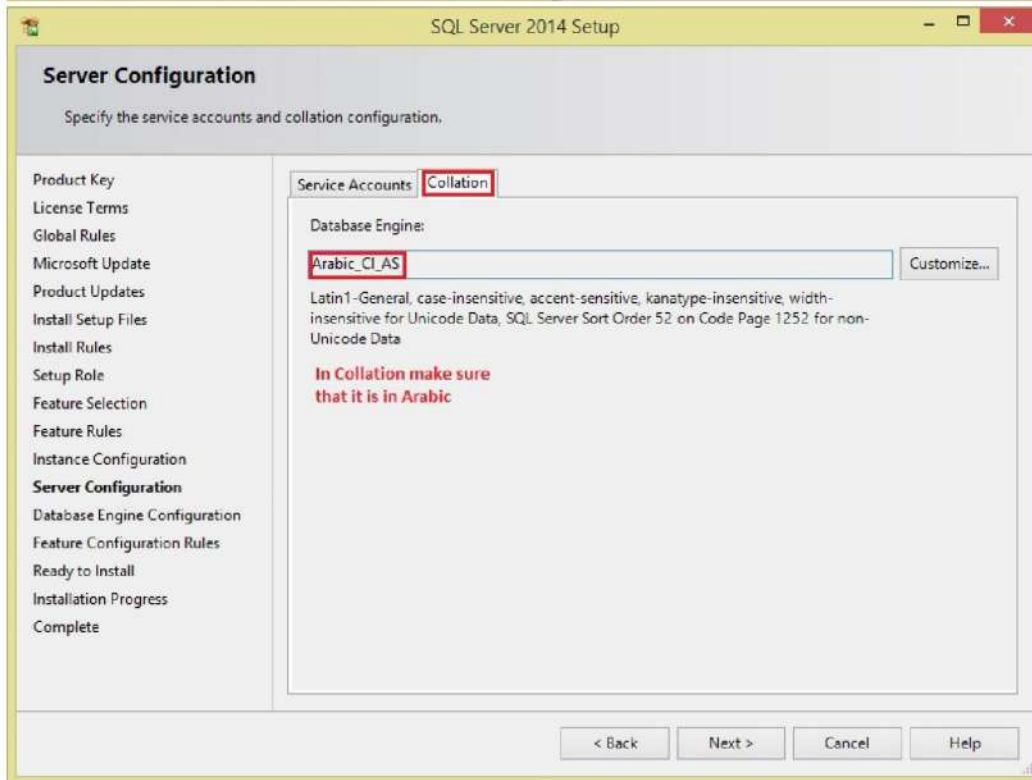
SQL Server 2014 Setup

Server Configuration

Specify the service accounts and collation configuration.

Product Key
License Terms
Global Rules
Microsoft Update
Product Updates
Install Setup Files
Install Rules
Setup Role
Feature Selection
Feature Rules
Instance Configuration
Server Configuration
Database Engine Configuration
Feature Configuration Rules
Ready to Install
Installation Progress
Complete

Service Accounts Collation

Database Engine:

Arabic_CI_AS

Customize...

Latin1-General, case-insensitive, accent-sensitive, kanatype-insensitive, width-insensitive for Unicode Data, SQL Server Sort Order 52 on Code Page 1252 for non-Unicode Data

In Collation make sure that it is in Arabic

< Back Next > Cancel Help